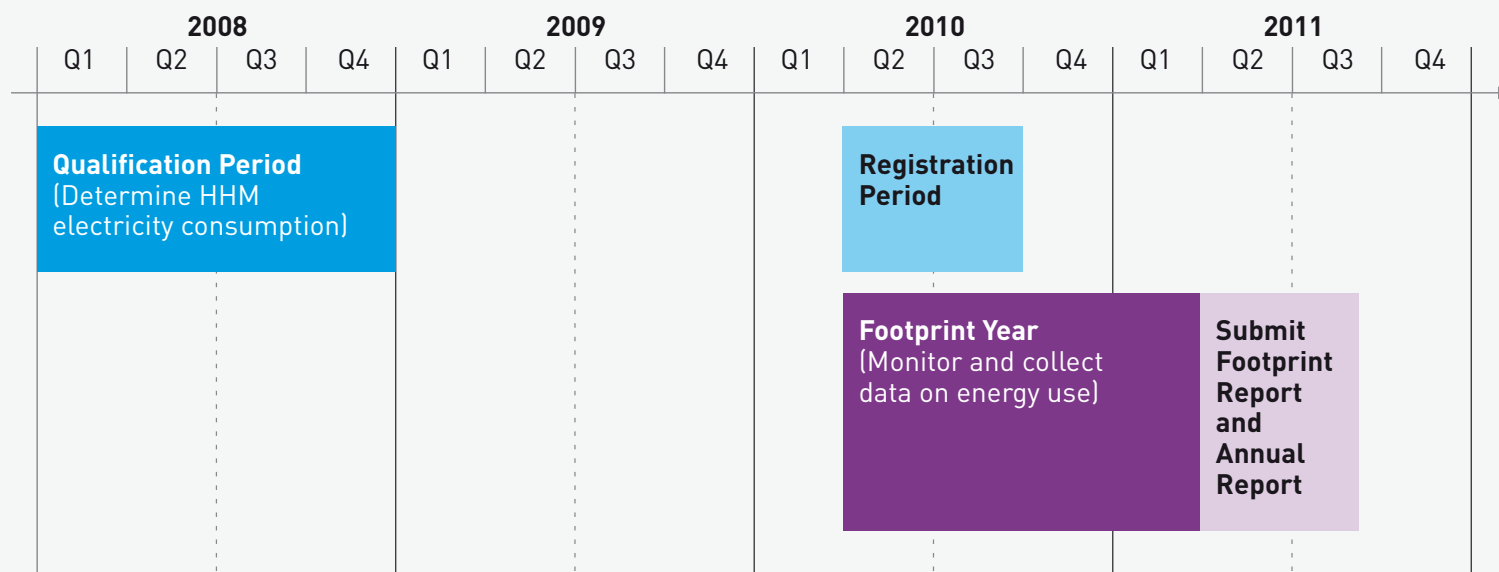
2008
Q1 Q2 Q3 Q4

2009
Q1 Q2 Q3 Q4

2010
Q1 Q2 Q3 Q4

2011
Q1 Q2 Q3 Q4

**Qualification Period**
(Determine HHM electricity consumption)

**Registration Period**

**Footprint Year**
(Monitor and collect data on energy use)

**Submit Footprint Report and Annual Report**